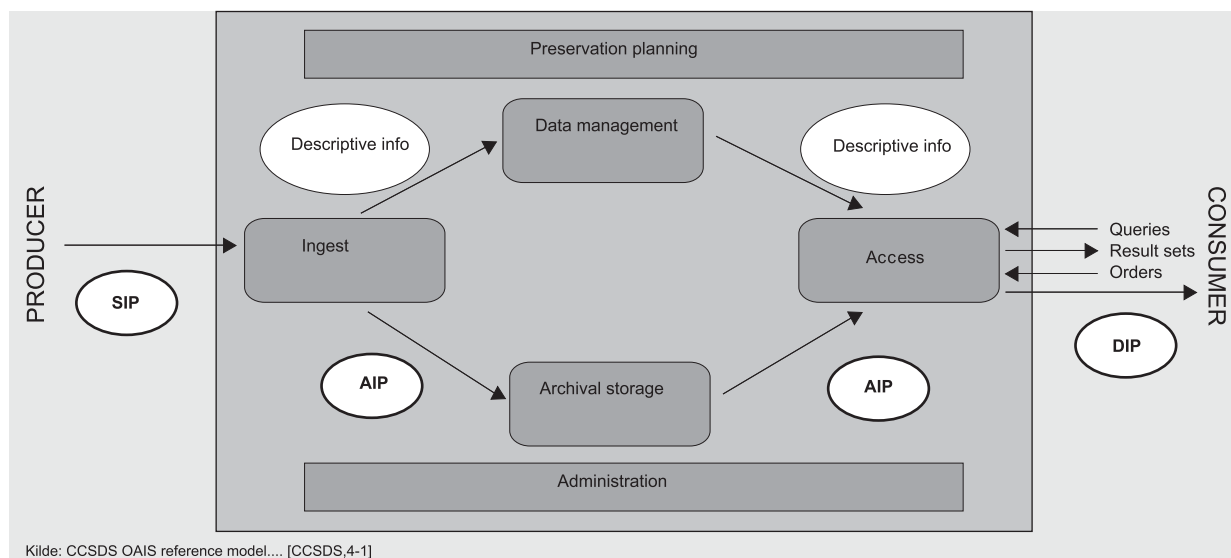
Preservation planning

Descriptive info

Data management

Descriptive info

PRODUCER

Ingest

SIP

Access

Queries
Result sets
Orders

CONSUMER

DIP

AIP

Archival storage

AIP

Administration

Kilde: CCSDS OAIS reference model.... [CCSDS,4-1]